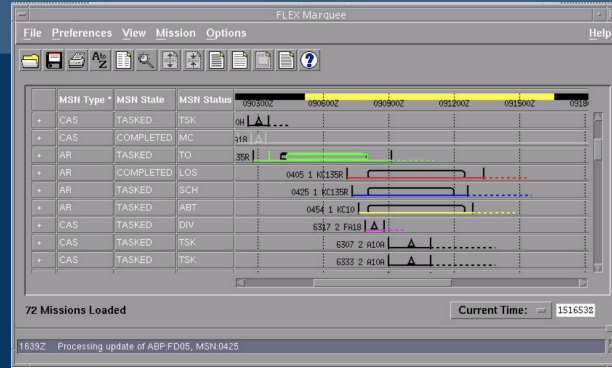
FLEX Marquee

File Preferences View Mission Options Help

| | MSN Type * | MSN State | MSN Status | 090300Z 090600Z 090900Z 091200Z 091500Z 0918 |
|---|---|---|---|---|
| + | CAS | TASKED | TSK | 0H |
| + | CAS | COMPLETED | MC | A18 |
| + | AR | TASKED | TO | 35R |
| + | AR | COMPLETED | LOS | 0405 1 KC135R |
| + | AR | TASKED | SCH | 0425 1 KC135R |
| + | AR | TASKED | ABT | 0454 1 KC10 |
| + | CAS | TASKED | DIV | 6317 2 FA18 |
| + | CAS | TASKED | TSK | 6307 2 A10A |
| + | CAS | TASKED | TSK | 6333 2 A10A |

72 Missions Loaded

Current Time: 151653Z

1639Z Processing update of ABP:FD05, MSN:0425